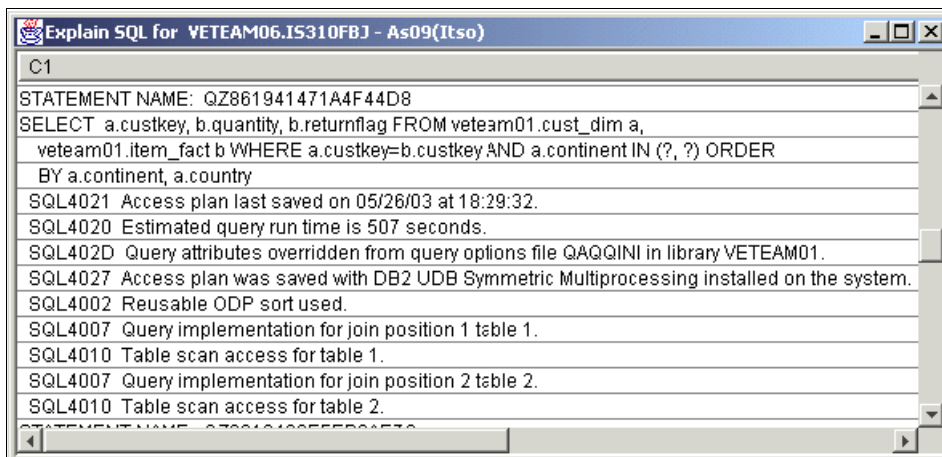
Explain SQL for VETEAM06.IS310FBJ - As09(Itso)

C1

STATEMENT NAME: QZ861941471A4F44D8

SELECT a.custkey, b.quantity, b.returnflag FROM veteam01.cust_dim a, veteam01.item_fact b WHERE a.custkey=b.custkey AND a.continent IN (?, ?) ORDER BY a.continent, a.country

SQL4021 Access plan last saved on 05/26/03 at 18:29:32.

SQL4020 Estimated query run time is 507 seconds.

SQL402D Query attributes overridden from query options file QAQQINI in library VETEAM01.

SQL4027 Access plan was saved with DB2 UDB Symmetric Multiprocessing installed on the system.

SQL4002 Reusable ODP sort used.

SQL4007 Query implementation for join position 1 table 1.

SQL4010 Table scan access for table 1.

SQL4007 Query implementation for join position 2 table 2.

SQL4010 Table scan access for table 2.

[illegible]